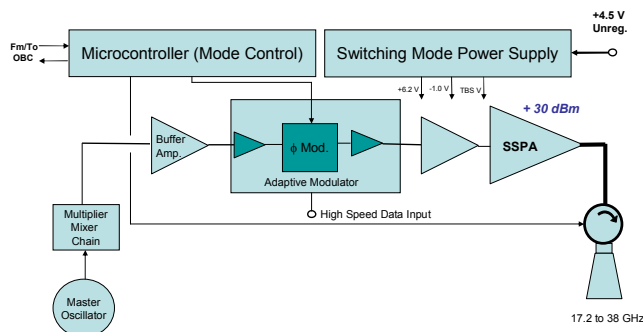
Fm/To OBC

Microcontroller (Mode Control)

Switching Mode Power Supply

+4.5 V Unreg.

+6.2 V

-1.0 V

TBS V

+ 30 dBm

Buffer Amp.

ϕ Mod.

Adaptive Modulator

SSPA

High Speed Data Input

Multiplier Mixer Chain

Master Oscillator

17.2 to 38 GHz